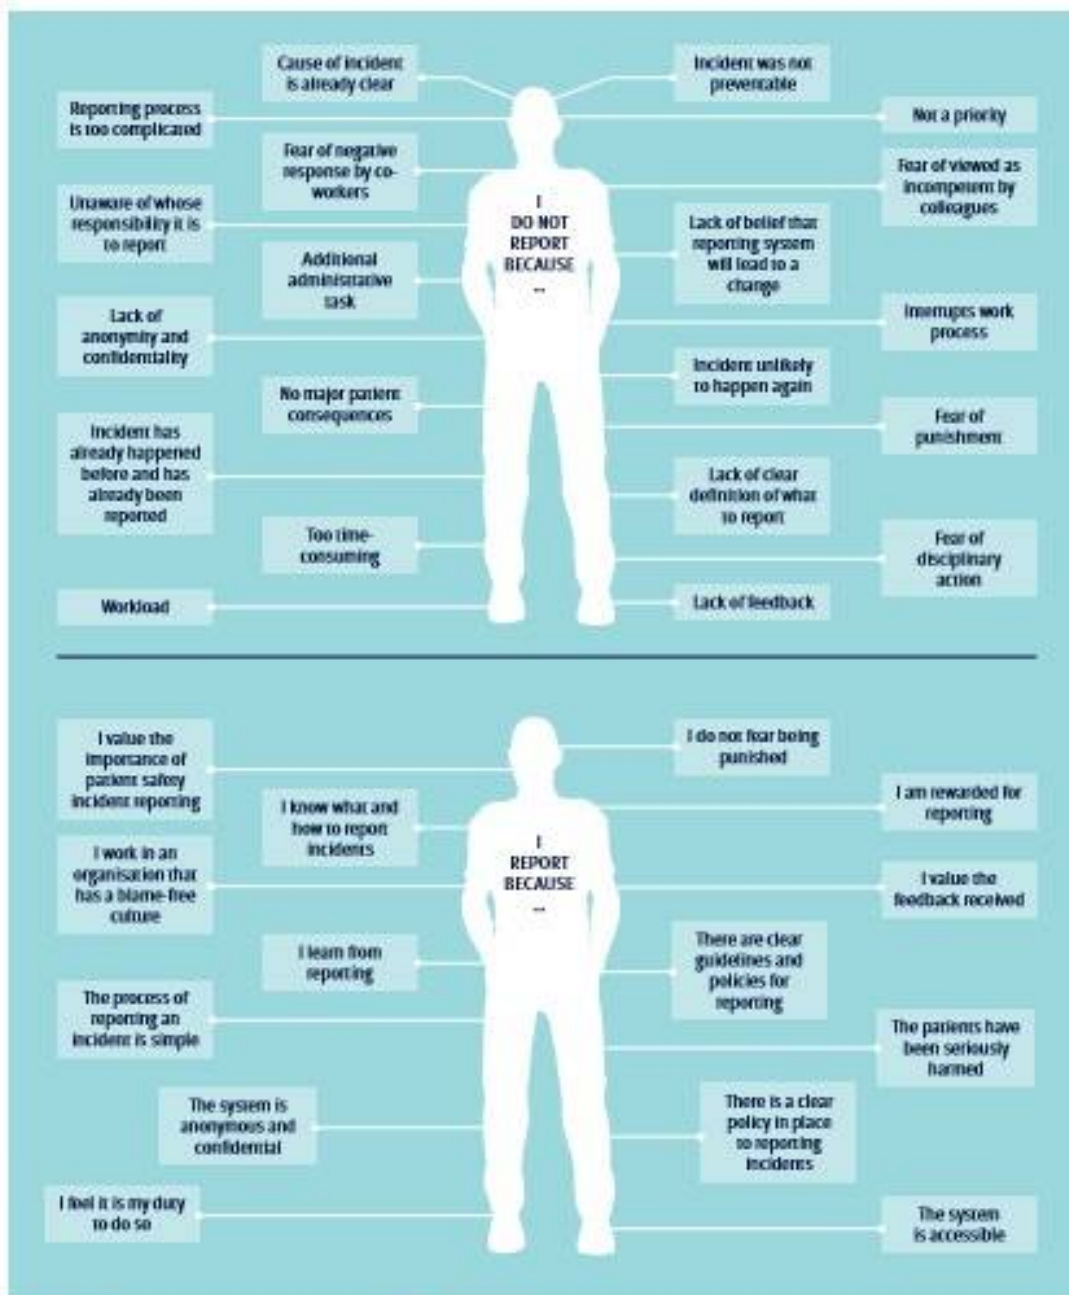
Cause of incident is already clear

Incident was not preventable

Reporting process is too complicated

Not a priority

Fear of negative response by co-workers

Fear of viewed as incompetent by colleagues

I DO NOT REPORT BECAUSE ...

Unaware of whose responsibility it is to report

Lack of belief that reporting system will lead to a change

Additional administrative task

Lack of anonymity and confidentiality

Interrupts work process

Incident unlikely to happen again

No major patient consequences

Fear of punishment

Incident has already happened before and has already been reported

Lack of clear definition of what to report

Too time-consuming

Fear of disciplinary action

Workload

Lack of feedback

I value the importance of patient safety incident reporting

I do not fear being punished

I am rewarded for reporting

I know what and how to report incidents

I REPORT BECAUSE ...

I work in an organisation that has a blame-free culture

I value the feedback received

I learn from reporting

There are clear guidelines and policies for reporting

The process of reporting an incident is simple

The patients have been seriously harmed

The system is anonymous and confidential

There is a clear policy in place to reporting incidents

I feel it is my duty to do so

The system is accessible